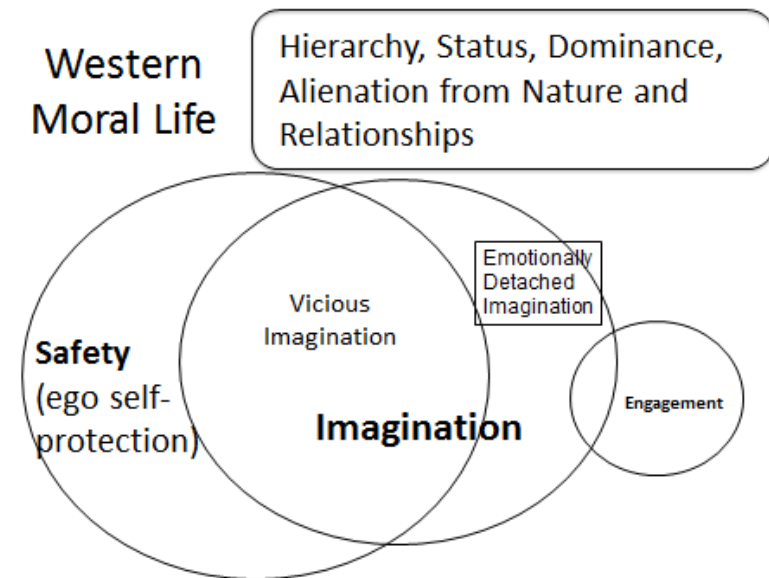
Western Moral Life

Hierarchy, Status, Dominance, Alienation from Nature and Relationships

Emotionally Detached Imagination

Vicious Imagination

Safety (ego self-protection)

Imagination

Engagement